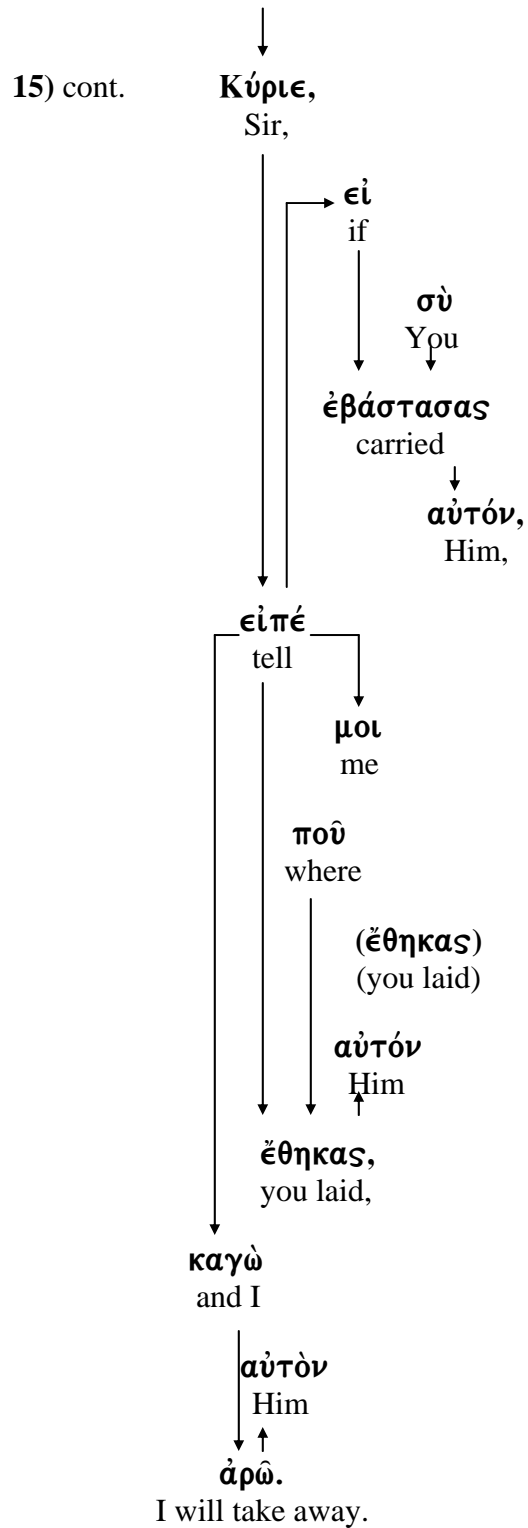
15) cont. **Κύριε,**
Sir,

**εἰ**
if

**σὺ**
You

**ἐβάστασας**
carried

**αὐτόν,**
Him,

**εἰπέ**
tell

**μοι**
me

**ποῦ**
where

**(ἔθηκας)**
(you laid)

**αὐτόν**
Him

**ἔθηκας,**
you laid,

**καγὼ**
and I

**αὐτὸν**
Him

**ἀρῶ.**
I will take away.